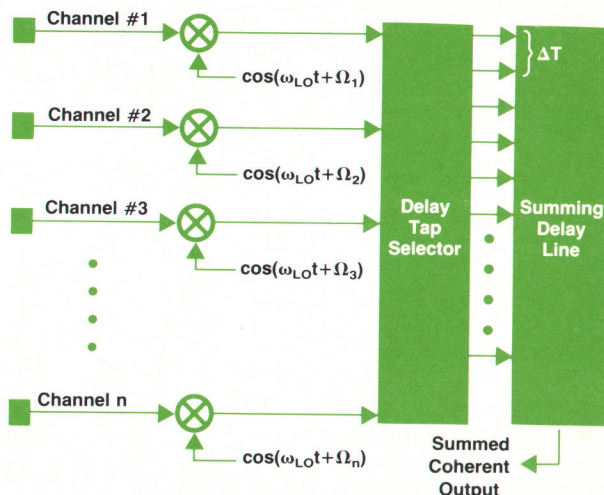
Channel #1

$\cos(\omega_{LO}t+\Omega_1)$

Channel #2

$\cos(\omega_{LO}t+\Omega_2)$

Channel #3

$\cos(\omega_{LO}t+\Omega_3)$

Channel n

$\cos(\omega_{LO}t+\Omega_n)$

Delay Tap Selector

$\Delta T$

Summing Delay Line

Summed Coherent Output